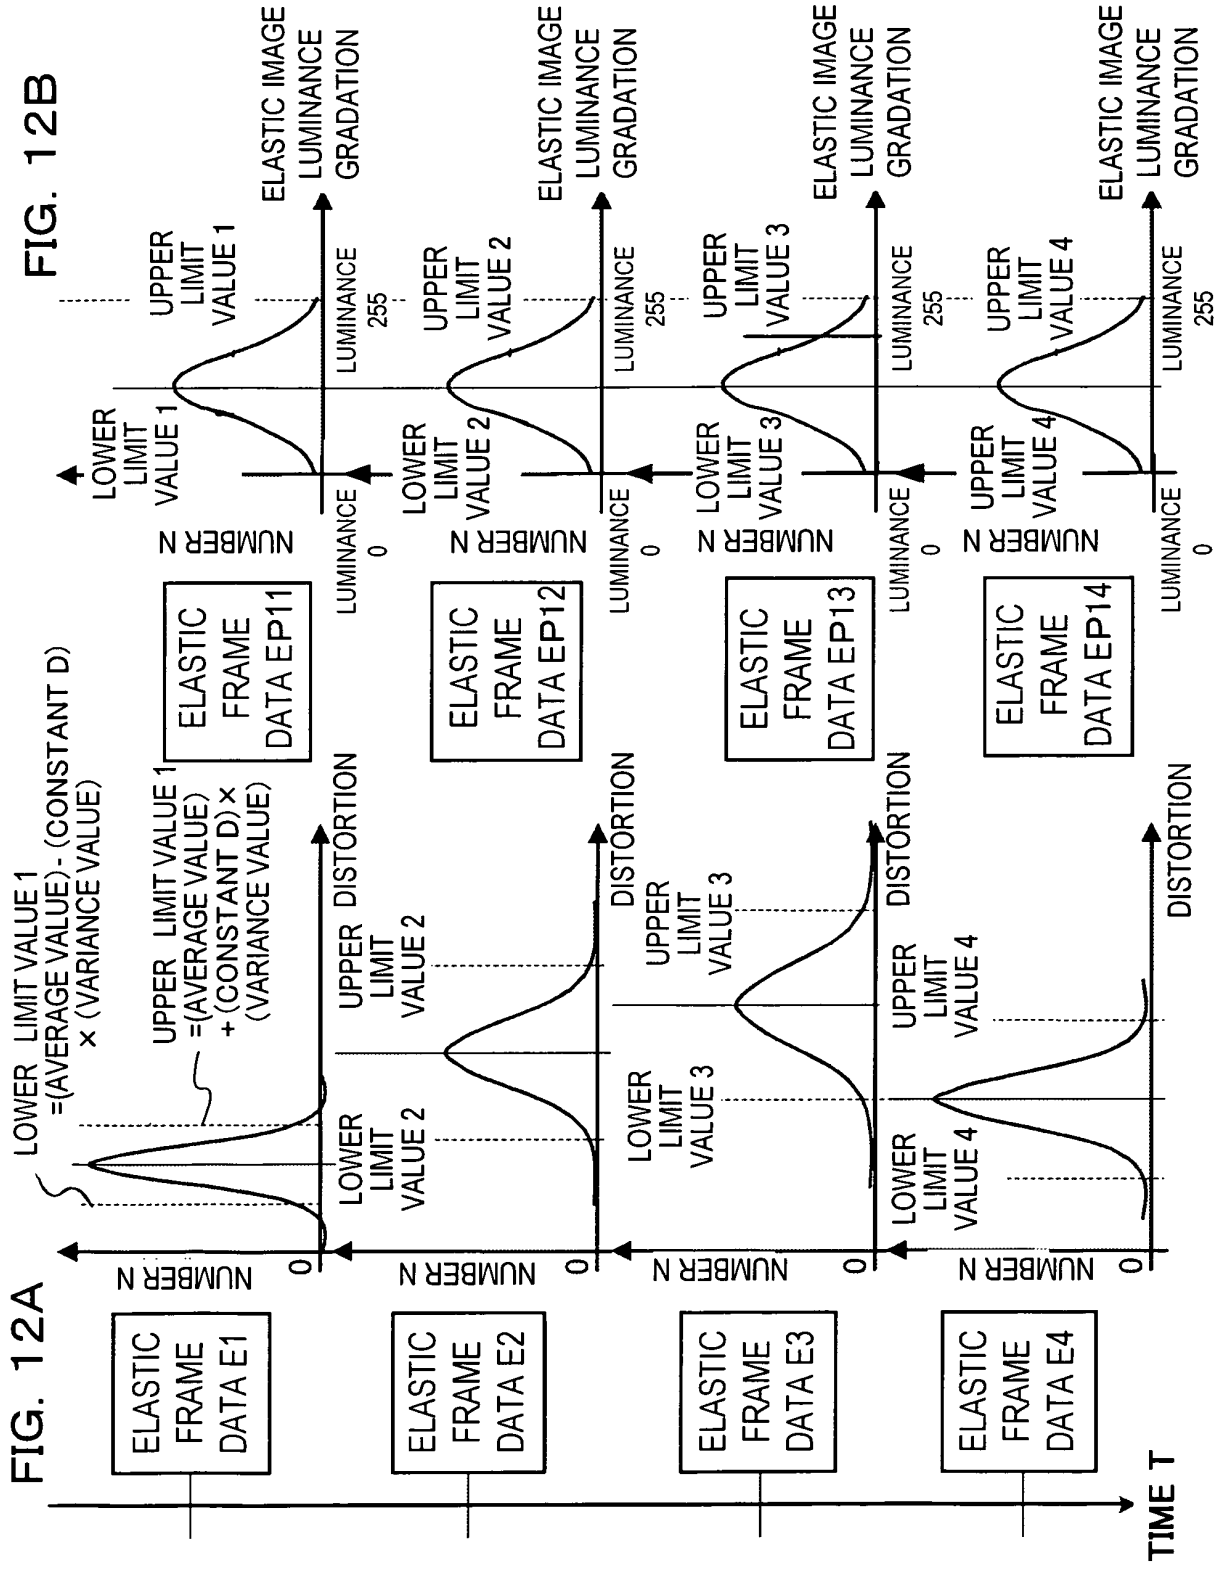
FIG. 12A

ELASTIC FRAME DATA E1

NUMBER N

0

LOWER LIMIT VALUE 1 =(AVERAGE VALUE) - (CONSTANT D) × (VARIANCE VALUE)

UPPER LIMIT VALUE 1 =(AVERAGE VALUE) + (CONSTANT D) × (VARIANCE VALUE)

DISTORTION

ELASTIC FRAME DATA E2

NUMBER N

0

LOWER LIMIT VALUE 2

UPPER LIMIT VALUE 2

DISTORTION

ELASTIC FRAME DATA E3

NUMBER N

0

LOWER LIMIT VALUE 3

UPPER LIMIT VALUE 3

DISTORTION

ELASTIC FRAME DATA E4

NUMBER N

0

LOWER LIMIT VALUE 4

UPPER LIMIT VALUE 4

DISTORTION

TIME T

FIG. 12B

ELASTIC FRAME DATA EP11

NUMBER N

LUMINANCE 0

LOWER LIMIT VALUE 1

UPPER LIMIT VALUE 1

LUMINANCE 255

ELASTIC IMAGE LUMINANCE GRADATION

ELASTIC FRAME DATA EP12

NUMBER N

LUMINANCE 0

LOWER LIMIT VALUE 2

UPPER LIMIT VALUE 2

LUMINANCE 255

ELASTIC IMAGE LUMINANCE GRADATION

ELASTIC FRAME DATA EP13

NUMBER N

LUMINANCE 0

LOWER LIMIT VALUE 3

UPPER LIMIT VALUE 3

LUMINANCE 255

ELASTIC IMAGE LUMINANCE GRADATION

ELASTIC FRAME DATA EP14

NUMBER N

LUMINANCE 0

UPPER LIMIT VALUE 4

UPPER LIMIT VALUE 4

LUMINANCE 255

ELASTIC IMAGE LUMINANCE GRADATION